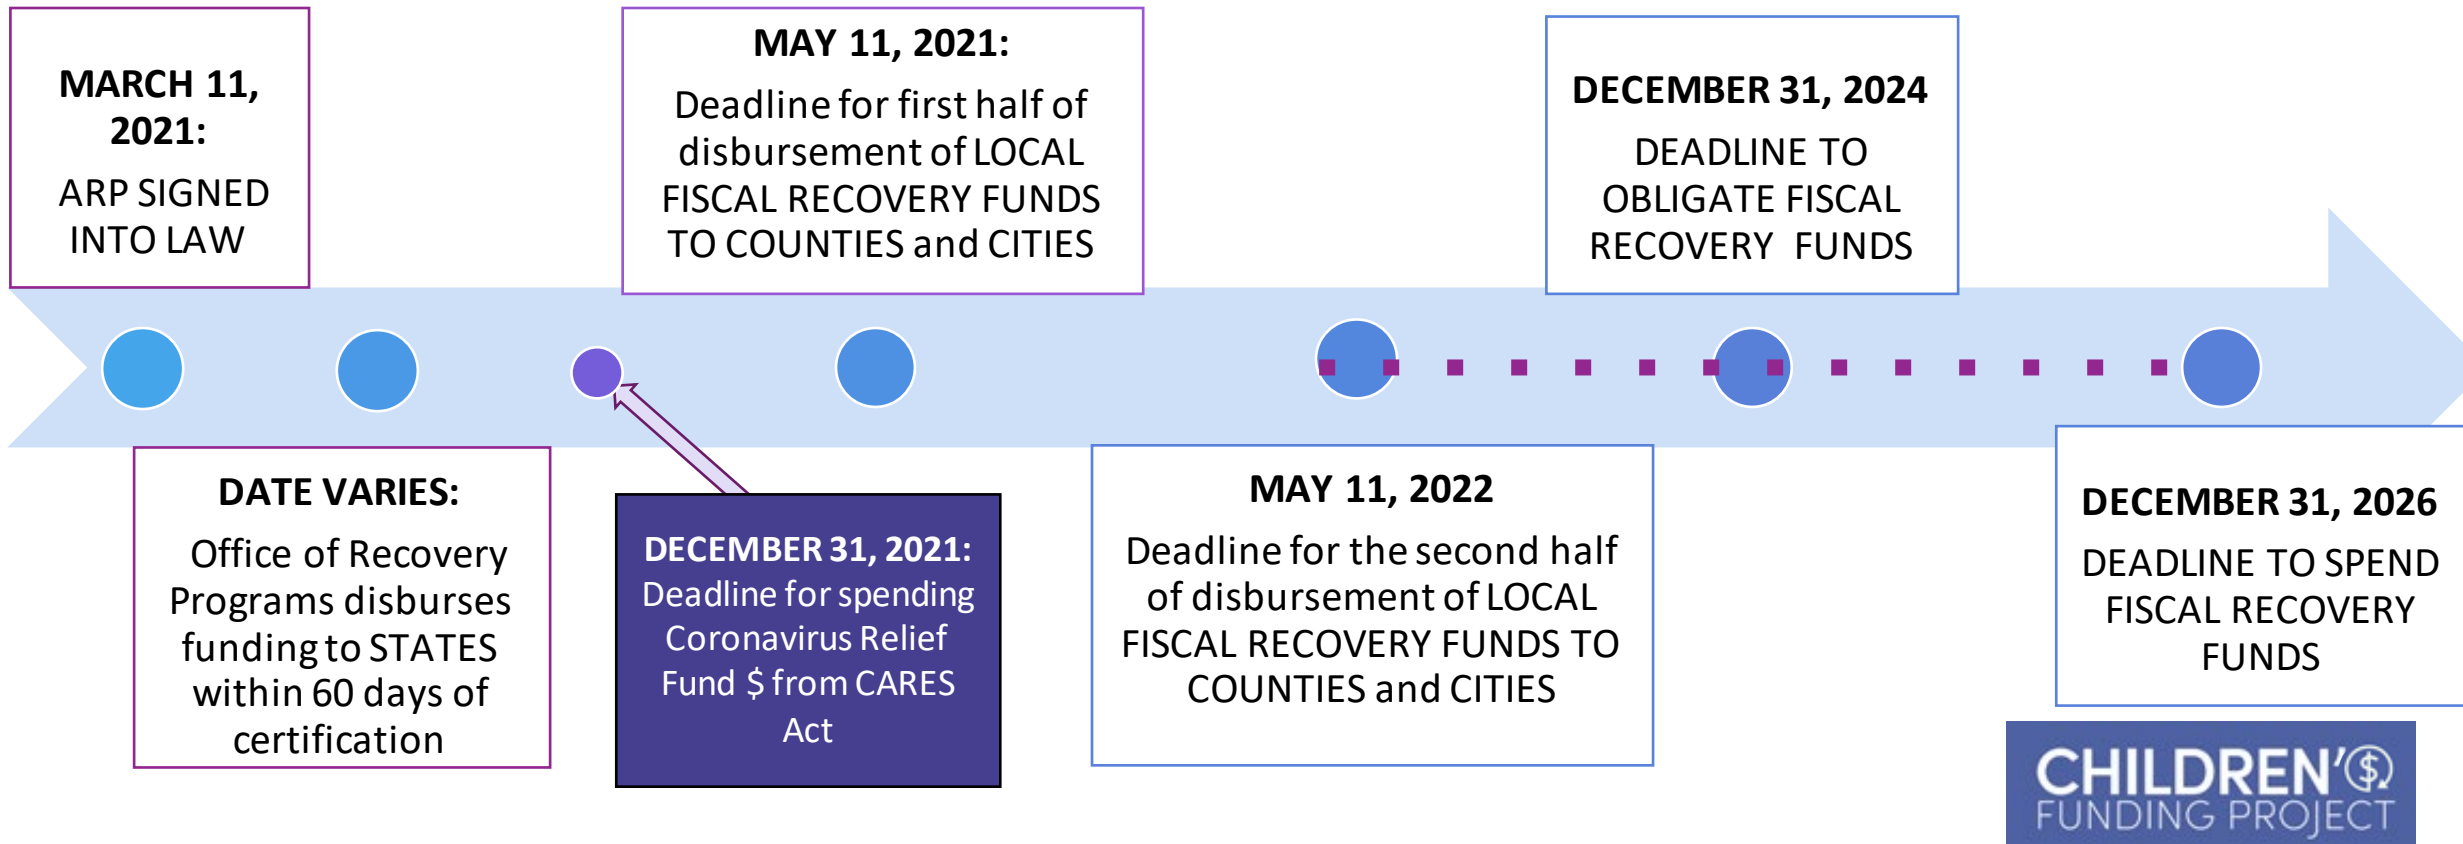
MARCH 11, 2021:
ARP SIGNED INTO LAW

MAY 11, 2021:
Deadline for first half of disbursement of LOCAL FISCAL RECOVERY FUNDS TO COUNTIES and CITIES

DECEMBER 31, 2024
DEADLINE TO OBLIGATE FISCAL RECOVERY FUNDS

DATE VARIES:
Office of Recovery Programs disburses funding to STATES within 60 days of certification

DECEMBER 31, 2021:
Deadline for spending Coronavirus Relief Fund $ from CARES Act

MAY 11, 2022
Deadline for the second half of disbursement of LOCAL FISCAL RECOVERY FUNDS TO COUNTIES and CITIES

DECEMBER 31, 2026
DEADLINE TO SPEND FISCAL RECOVERY FUNDS

CHILDREN'$ FUNDING PROJECT